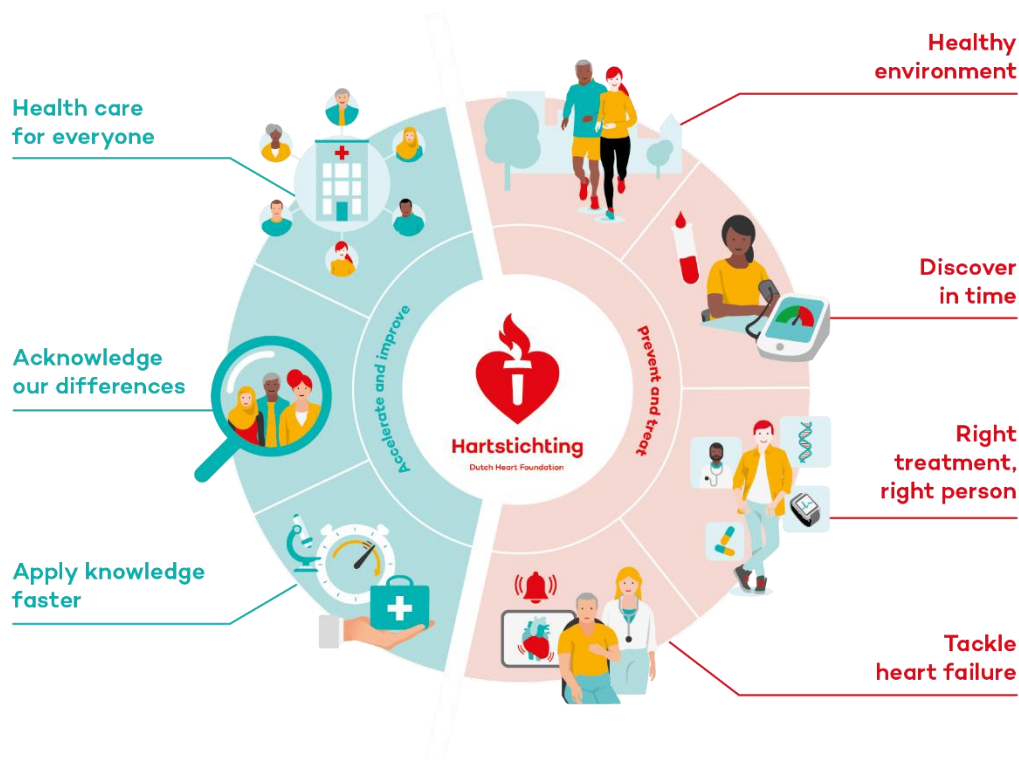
Health care for everyone

Acknowledge our differences

Apply knowledge faster

Healthy environment

Discover in time

Right treatment, right person

Tackle heart failure

Accelerate and improve

Prevent and treat

Hartstichting
Dutch Heart Foundation